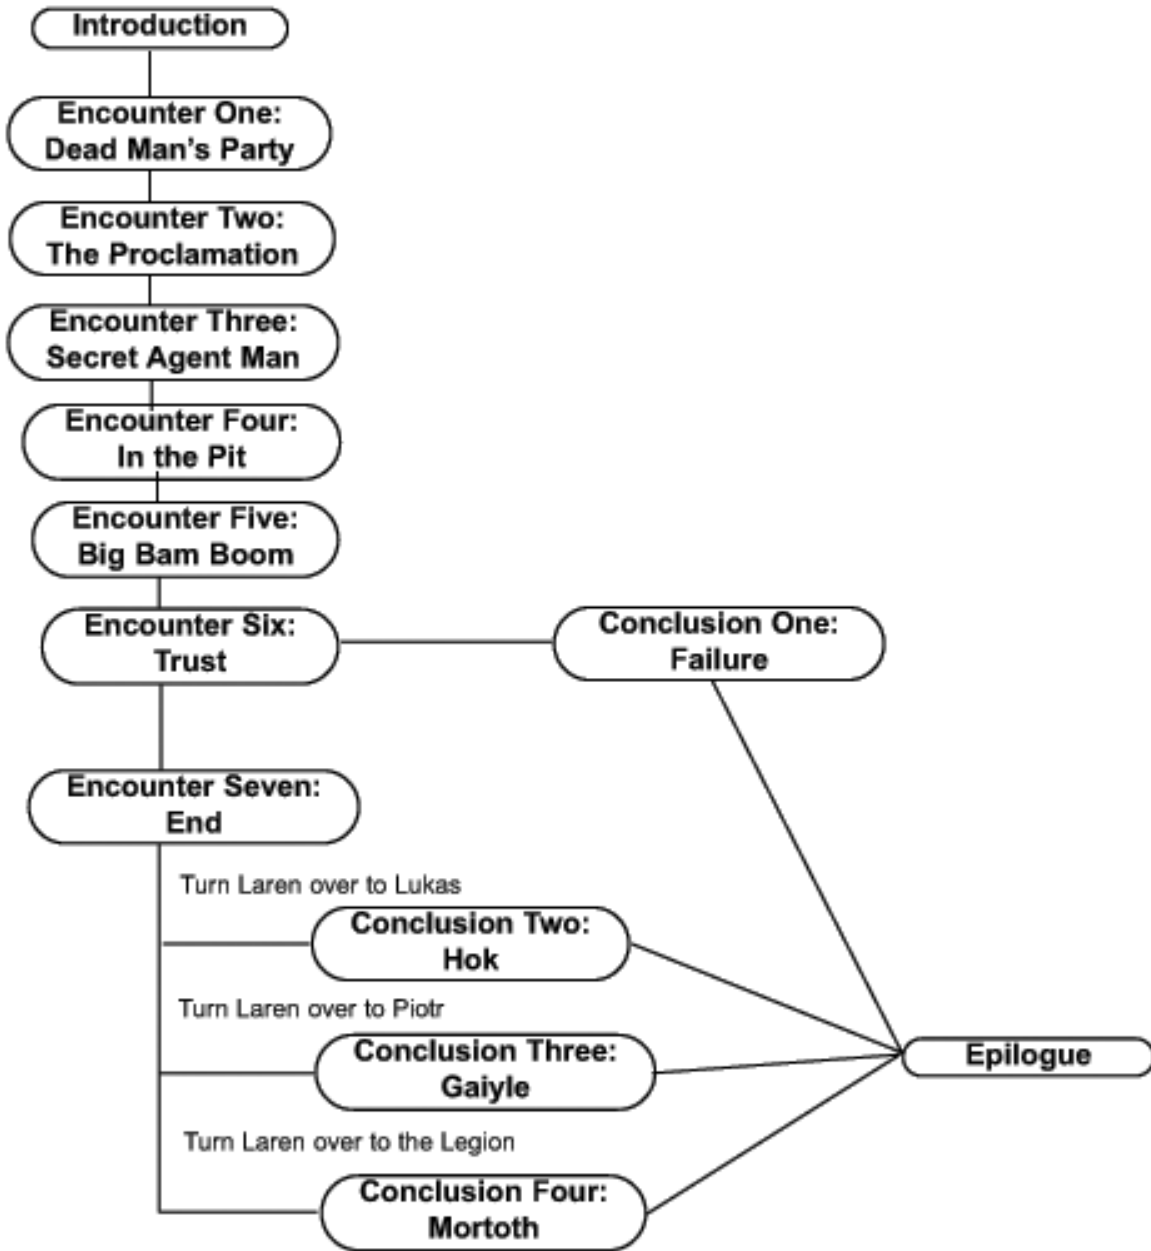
Introduction

Encounter One: Dead Man's Party

Encounter Two: The Proclamation

Encounter Three: Secret Agent Man

Encounter Four: In the Pit

Encounter Five: Big Bam Boom

Encounter Six: Trust

Conclusion One: Failure

Encounter Seven: End

Turn Laren over to Lukas

Conclusion Two: Hok

Turn Laren over to Piotr

Conclusion Three: Gaiyle

Epilogue

Turn Laren over to the Legion

Conclusion Four: Mortoth